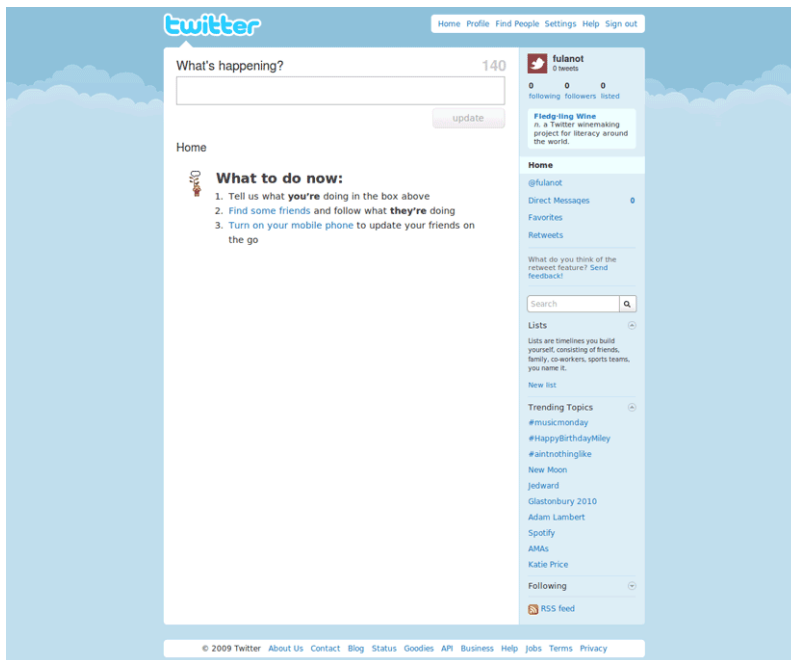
twitter

Home Profile Find People Settings Help Sign out

What's happening? 140

update

Home

What to do now:

1. Tell us what you're doing in the box above
2. Find some friends and follow what they're doing
3. Turn on your mobile phone to update your friends on the go

fulanot
0 tweets

0 following 0 followers 0 listed

Fledg-ling Wine
n. a Twitter winemaking project for literacy around the world.

Home

@fulanot

Direct Messages 0

Favorites

Retweets

What do you think of the retweet feature? Send feedback!

Search

Lists

Lists are timelines you build yourself, consisting of friends, family, co-workers, sports teams, you name it.

New list

Trending Topics

#musicmonday

#HappyBirthdayMiley

#aintnothinglike

New Moon

Jedward

Glastonbury 2010

Adam Lambert

Spotify

AMAs

Katie Price

Following

RSS feed

© 2009 Twitter About Us Contact Blog Status Goodies API Business Help Jobs Terms Privacy